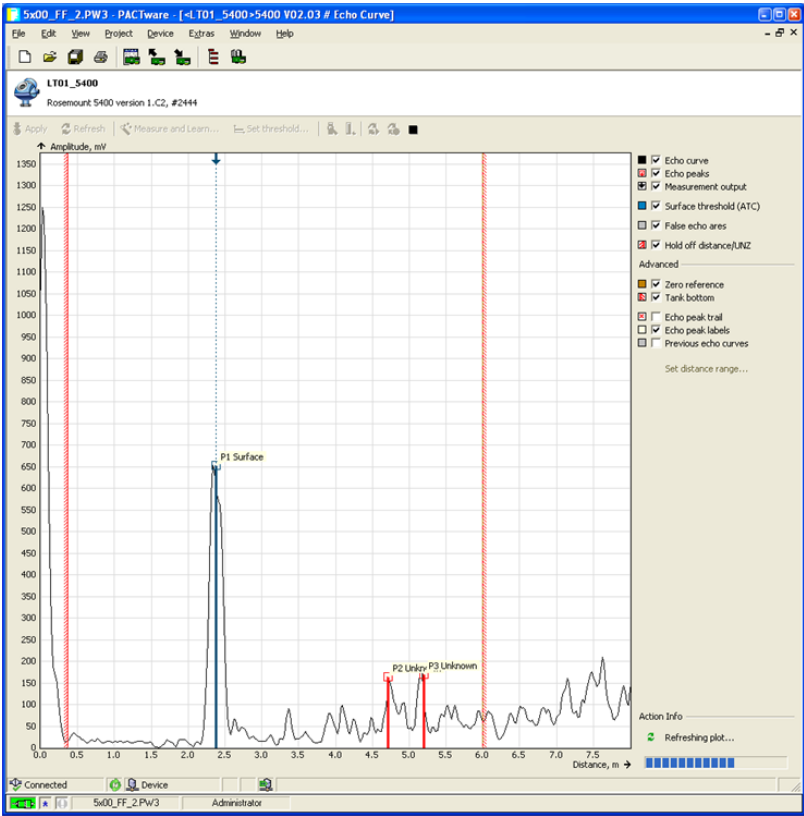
5x00_FF_2.PW3 - PACTware - [<LT01_5400>5400 V02.03 # Echo Curve]

File Edit View Project Device Extras Window Help

LT01_5400
Rosemount 5400 version 1.C2, #2444

Apply Refresh Measure and Learn... Set threshold...

Amplitude, mV

1350
1300
1250
1200
1150
1100
1050
1000
950
900
850
800
750
700
650
600
550
500
450
400
350
300
250
200
150
100
50
0

P1 Surface
P2 Unkn
P3 Unknown

0.0 0.5 1.0 1.5 2.0 2.5 3.0 3.5 4.0 4.5 5.0 5.5 6.0 6.5 7.0 7.5
Distance, m

Echo curve
Echo peaks
Measurement output
Surface threshold (ATC)
False echo ares
Hold off distance/UNZ
Advanced
Zero reference
Tank bottom
Echo peak trail
Echo peak labels
Previous echo curves
Set distance range...

Action Info
Refreshing plot...

Connected
Device
5x00_FF_2.PW3
Administrator